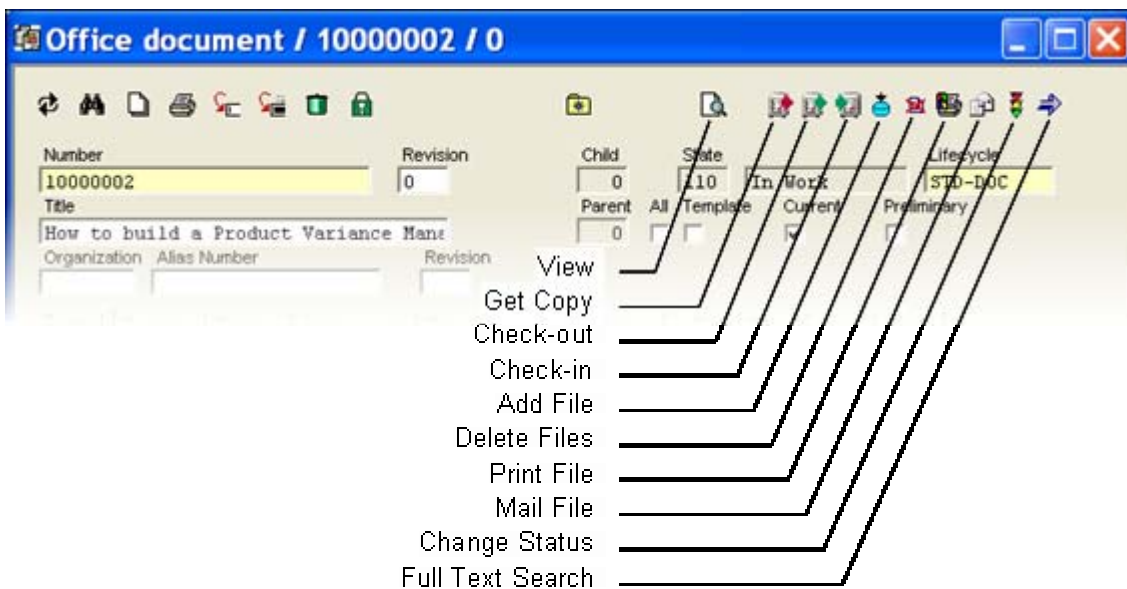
Office document / 10000002 / 0

Number
10000002
Revision
0
Child
0
State
110
In Work
Lifecycle
STD-DOC
Title
How to build a Product Variance Mana
Parent
0
All
Template
Current
Preliminary
Organization
Alias Number
Revision

View
Get Copy
Check-out
Check-in
Add File
Delete Files
Print File
Mail File
Change Status
Full Text Search